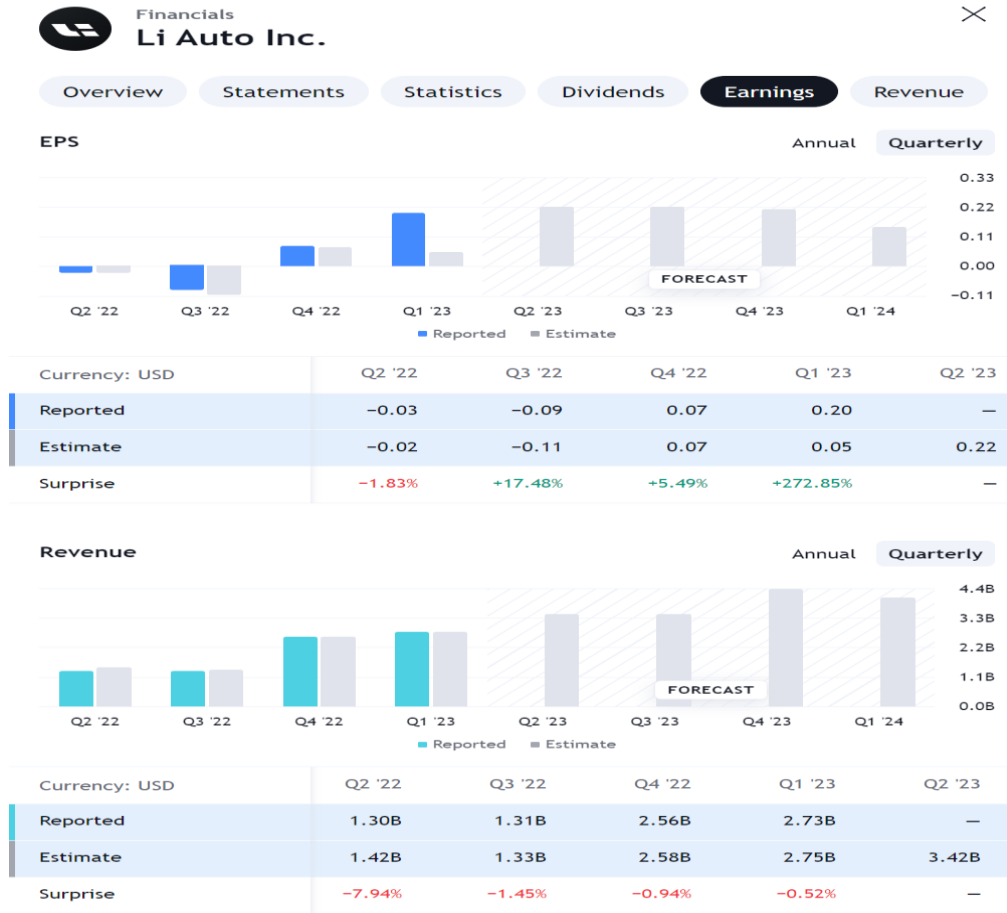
Financials
Li Auto Inc.

Overview Statements Statistics Dividends Earnings Revenue

EPS

Annual Quarterly

0.33
0.22
0.11
0.00
−0.11

FORECAST

Q2 '22 Q3 '22 Q4 '22 Q1 '23 Q2 '23 Q3 '23 Q4 '23 Q1 '24

Reported Estimate

| Currency: USD | Q2 '22 | Q3 '22 | Q4 '22 | Q1 '23 | Q2 '23 |
|---|---|---|---|---|---|
| Reported | −0.03 | −0.09 | 0.07 | 0.20 | — |
| Estimate | −0.02 | −0.11 | 0.07 | 0.05 | 0.22 |
| Surprise | −1.83% | +17.48% | +5.49% | +272.85% | — |

Revenue

Annual Quarterly

4.4B
3.3B
2.2B
1.1B
0.0B

FORECAST

Q2 '22 Q3 '22 Q4 '22 Q1 '23 Q2 '23 Q3 '23 Q4 '23 Q1 '24

Reported Estimate

| Currency: USD | Q2 '22 | Q3 '22 | Q4 '22 | Q1 '23 | Q2 '23 |
|---|---|---|---|---|---|
| Reported | 1.30B | 1.31B | 2.56B | 2.73B | — |
| Estimate | 1.42B | 1.33B | 2.58B | 2.75B | 3.42B |
| Surprise | −7.94% | −1.45% | −0.94% | −0.52% | — |